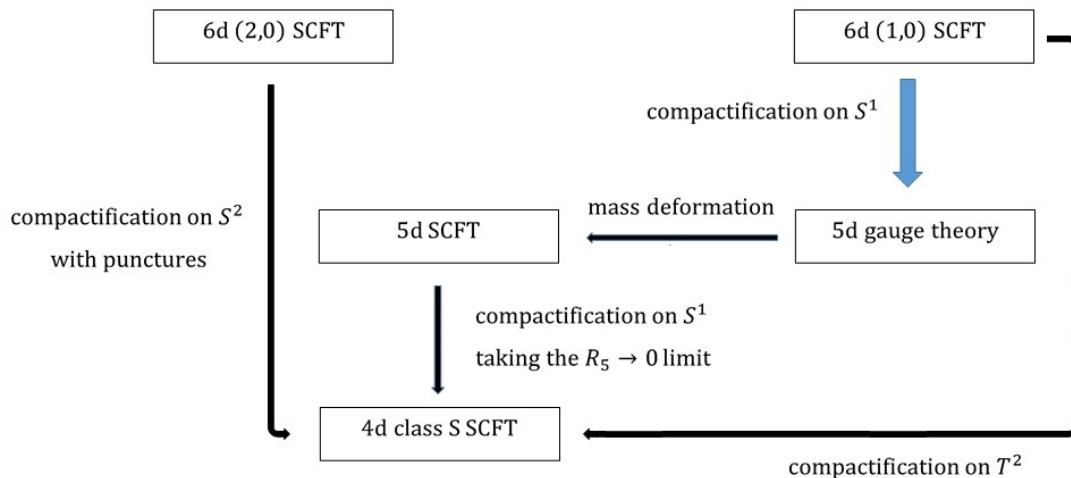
6d (2,0) SCFT

6d (1,0) SCFT

compactification on $S^1$

compactification on $S^2$ with punctures

mass deformation

5d SCFT

5d gauge theory

compactification on $S^1$

taking the $R_5 \to 0$ limit

4d class S SCFT

compactification on $T^2$